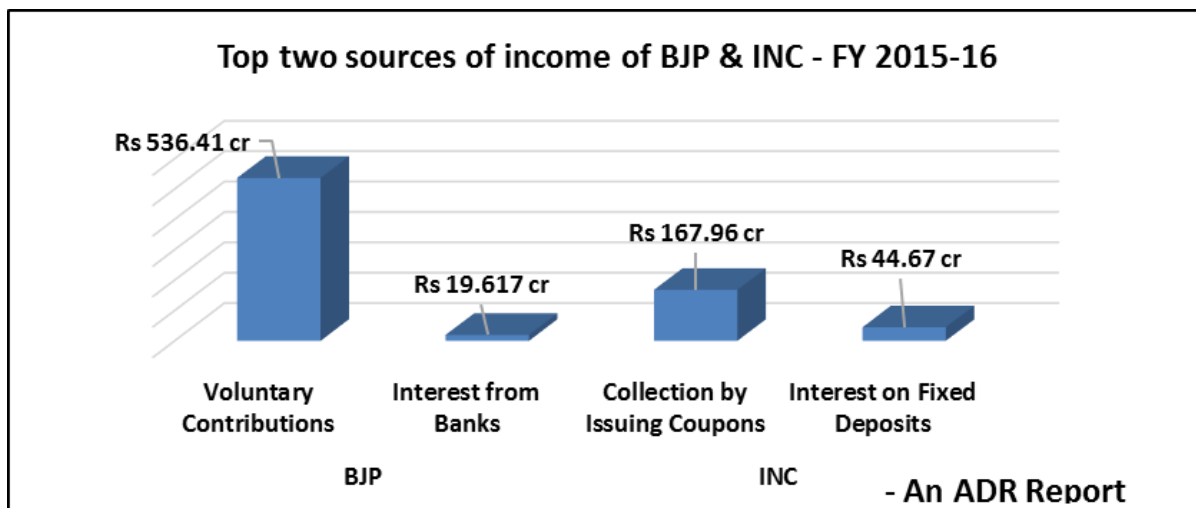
Top two sources of income of BJP & INC - FY 2015-16

Rs 536.41 cr

Rs 19.617 cr

Rs 167.96 cr

Rs 44.67 cr

Voluntary Contributions

Interest from Banks

Collection by Issuing Coupons

Interest on Fixed Deposits

BJP

INC

- An ADR Report